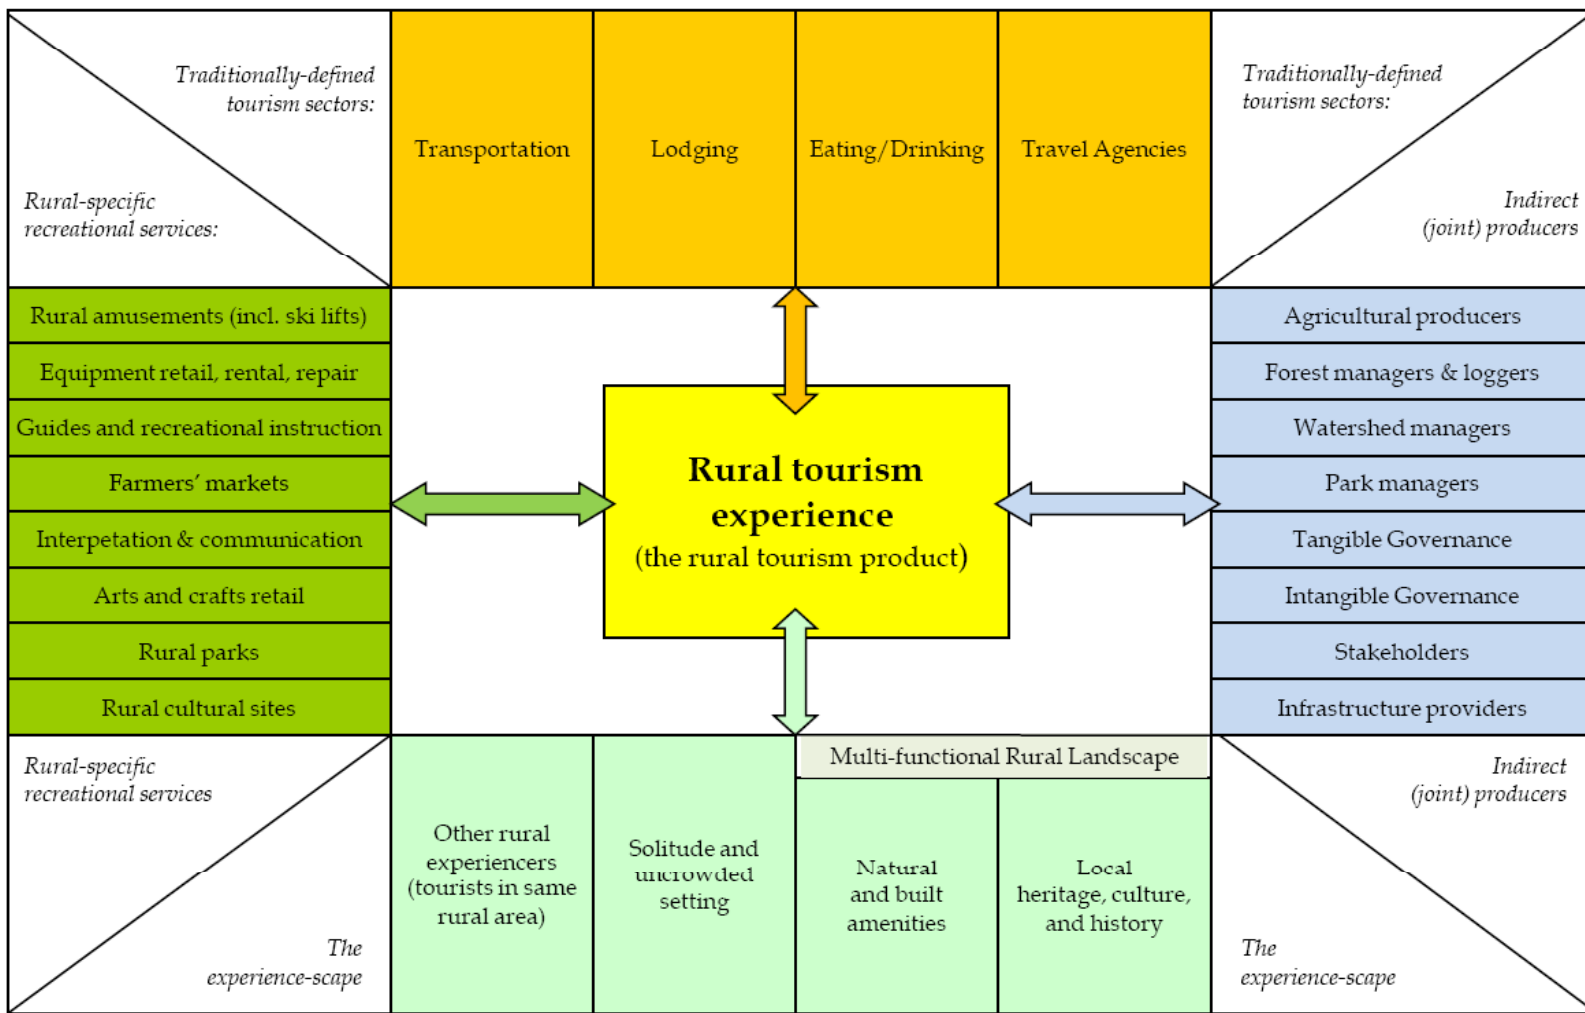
Traditionally-defined tourism sectors:

Rural-specific recreational services:

Transportation

Lodging

Eating/Drinking

Travel Agencies

Traditionally-defined tourism sectors:

Indirect (joint) producers

Rural amusements (incl. ski lifts)

Equipment retail, rental, repair

Guides and recreational instruction

Farmers' markets

Interpetation & communication

Arts and crafts retail

Rural parks

Rural cultural sites

Rural tourism experience
(the rural tourism product)

Agricultural producers

Forest managers & loggers

Watershed managers

Park managers

Tangible Governance

Intangible Governance

Stakeholders

Infrastructure providers

Rural-specific recreational services

The experience-scape

Other rural experiencers (tourists in same rural area)

Solitude and uncrowded setting

Multi-functional Rural Landscape

Natural and built amenities

Local heritage, culture, and history

Indirect (joint) producers

The experience-scape